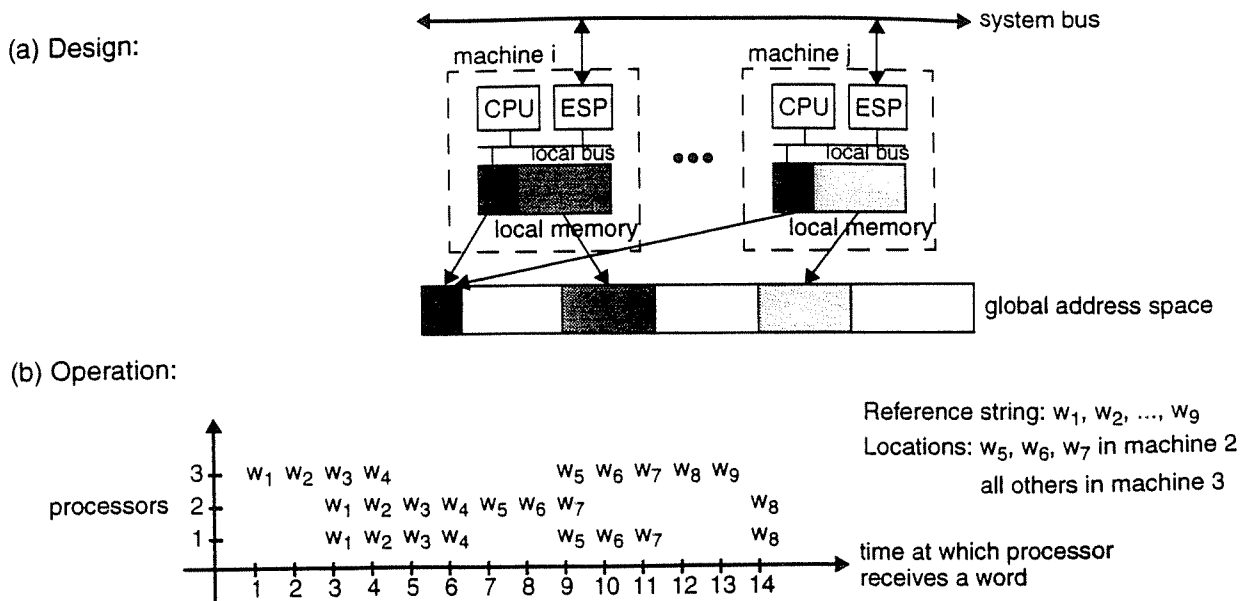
(a) Design:

system bus

machine i

CPU ESP

local bus

local memory

•••

machine j

CPU ESP

local bus

local memory

global address space

(b) Operation:

Reference string: $w_1$, $w_2$, ..., $w_9$
Locations: $w_5$, $w_6$, $w_7$ in machine 2
all others in machine 3

processors

3 $w_1$ $w_2$ $w_3$ $w_4$ $w_5$ $w_6$ $w_7$ $w_8$ $w_9$
2 $w_1$ $w_2$ $w_3$ $w_4$ $w_5$ $w_6$ $w_7$ $w_8$
1 $w_1$ $w_2$ $w_3$ $w_4$ $w_5$ $w_6$ $w_7$ $w_8$

1 2 3 4 5 6 7 8 9 10 11 12 13 14

time at which processor receives a word